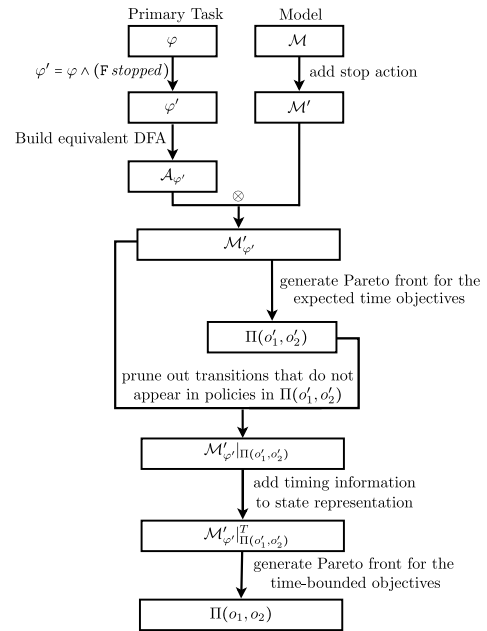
Primary Task

Model

$\varphi$

$\mathcal{M}$

$\varphi' = \varphi \wedge (\texttt{F}\ stopped)$

add stop action

$\varphi'$

$\mathcal{M}'$

Build equivalent DFA

$\mathcal{A}_{\varphi'}$

$\otimes$

$\mathcal{M}'_{\varphi'}$

generate Pareto front for the expected time objectives

$\Pi(o'_1, o'_2)$

prune out transitions that do not appear in policies in $\Pi(o'_1, o'_2)$

$\mathcal{M}'_{\varphi'}|_{\Pi(o'_1, o'_2)}$

add timing information to state representation

$\mathcal{M}'_{\varphi'}|^{T}_{\Pi(o'_1, o'_2)}$

generate Pareto front for the time-bounded objectives

$\Pi(o_1, o_2)$